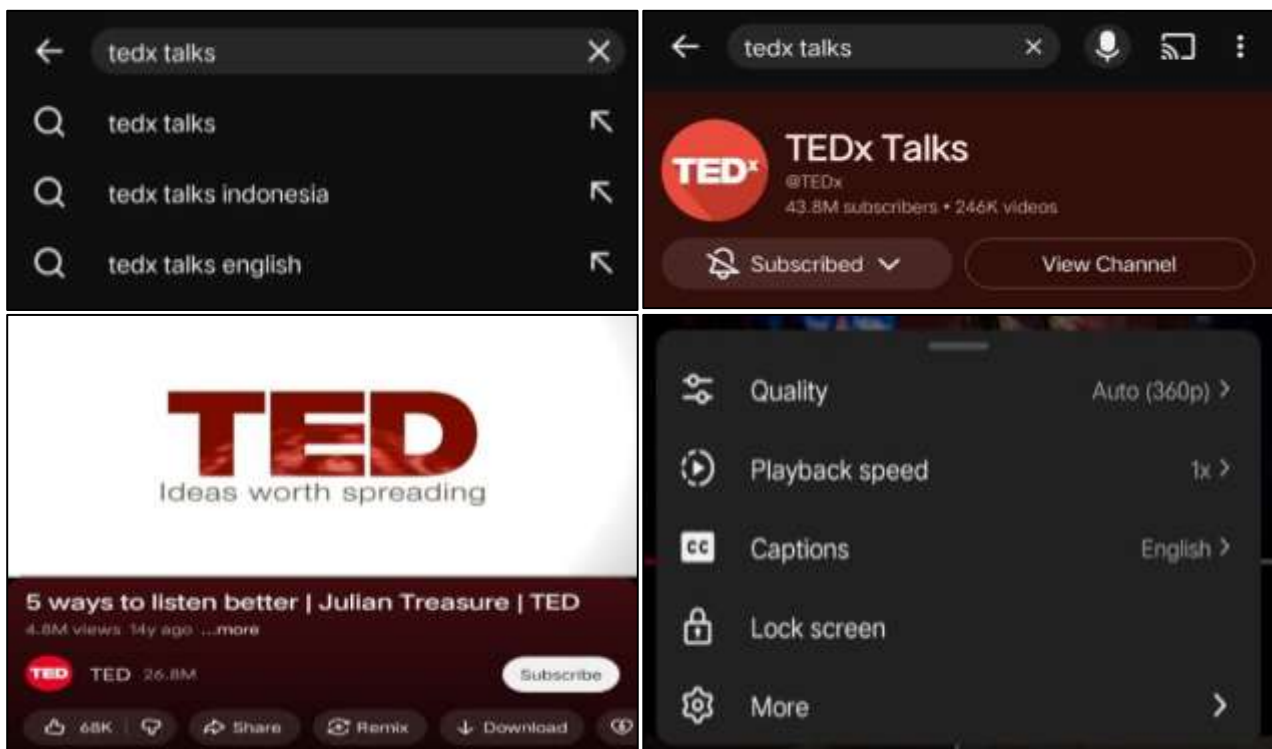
tedx talks

tedx talks

tedx talks indonesia

tedx talks english

tedx talks

TEDx

TEDx Talks
@TEDx
43.8M subscribers • 246K videos

Subscribed

View Channel

TED
Ideas worth spreading

5 ways to listen better | Julian Treasure | TED
4.8M views 14y ago ...more

TED

TED 26.8M

Subscribe

68K

Share

Remix

Download

Quality
Auto (360p)

Playback speed
1x

CC
Captions
English

Lock screen

More